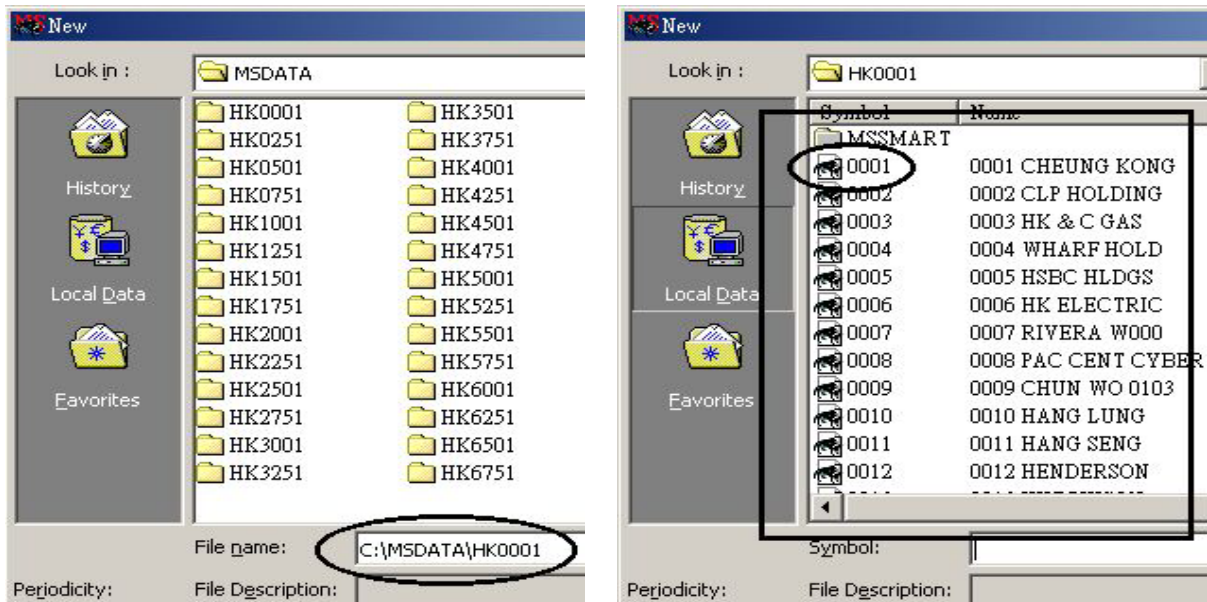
New

Look in : MSDATA

History

Local Data

Favorites

HK0001
HK0251
HK0501
HK0751
HK1001
HK1251
HK1501
HK1751
HK2001
HK2251
HK2501
HK2751
HK3001
HK3251

HK3501
HK3751
HK4001
HK4251
HK4501
HK4751
HK5001
HK5251
HK5501
HK5751
HK6001
HK6251
HK6501
HK6751

File name: C:\MSDATA\HK0001

Periodicity: File Description:

New

Look in : HK0001

History

Local Data

Favorites

| Symbol | Name |
|---|---|
| MSSMART | |
| 0001 | 0001 CHEUNG KONG |
| 0002 | 0002 CLP HOLDING |
| 0003 | 0003 HK & C GAS |
| 0004 | 0004 WHARF HOLD |
| 0005 | 0005 HSBC HLDGS |
| 0006 | 0006 HK ELECTRIC |
| 0007 | 0007 RIVERA W000 |
| 0008 | 0008 PAC CENT CYBER |
| 0009 | 0009 CHUN WO 0103 |
| 0010 | 0010 HANG LUNG |
| 0011 | 0011 HANG SENG |
| 0012 | 0012 HENDERSON |
| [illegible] | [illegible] |

Symbol:

Periodicity: File Description: